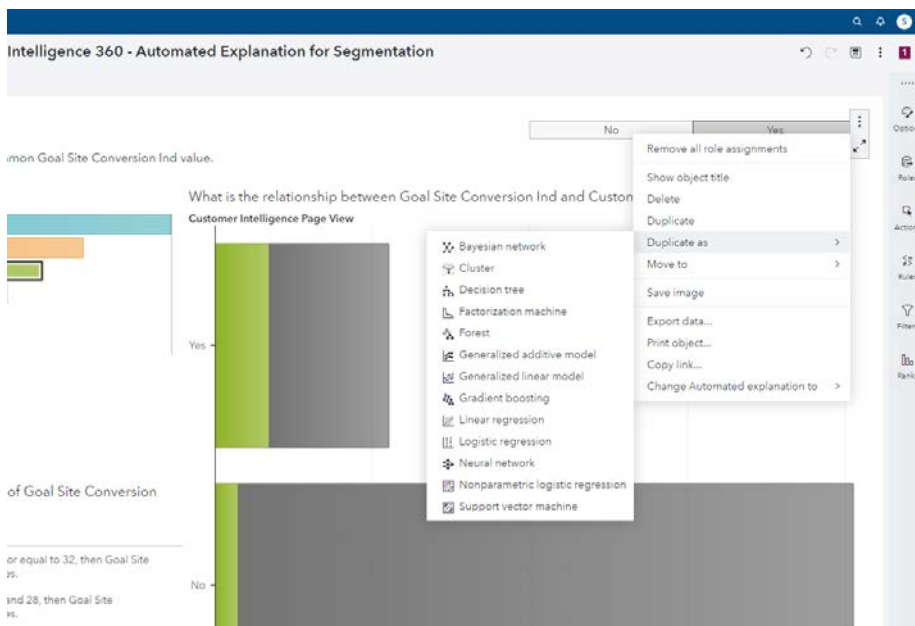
Intelligence 360 - Automated Explanation for Segmentation

No
Yes

mon Goal Site Conversion Ind value.

What is the relationship between Goal Site Conversion Ind and Custom

Customer Intelligence Page View

Yes

No

of Goal Site Conversion

or equal to 32, then Goal Site
s.

and 28, then Goal Site
s.

Remove all role assignments
Show object title
Delete
Duplicate
Duplicate as
Move to
Save image
Export data...
Print object...
Copy link...
Change Automated explanation to

Bayesian network
Cluster
Decision tree
Factorization machine
Forest
Generalized additive model
Generalized linear model
Gradient boosting
Linear regression
Logistic regression
Neural network
Nonparametric logistic regression
Support vector machine

Optio
Roles
Actio
Rules
Filter
Rank